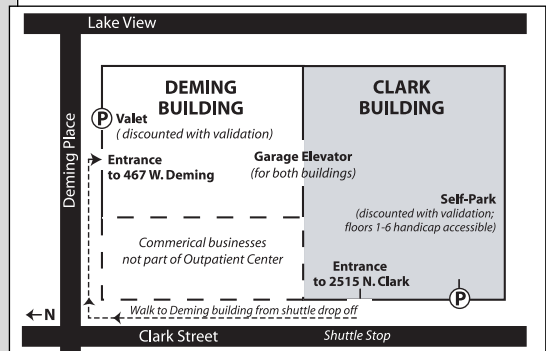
Lake View

Deming Place

DEMING BUILDING

P Valet
( discounted with validation)

Entrance to 467 W. Deming

Garage Elevator
(for both buildings)

CLARK BUILDING

Self-Park
(discounted with validation; floors 1-6 handicap accessible)

Commerical businesses not part of Outpatient Center

Entrance to 2515 N. Clark

P

←N

Walk to Deming building from shuttle drop off

Clark Street

Shuttle Stop